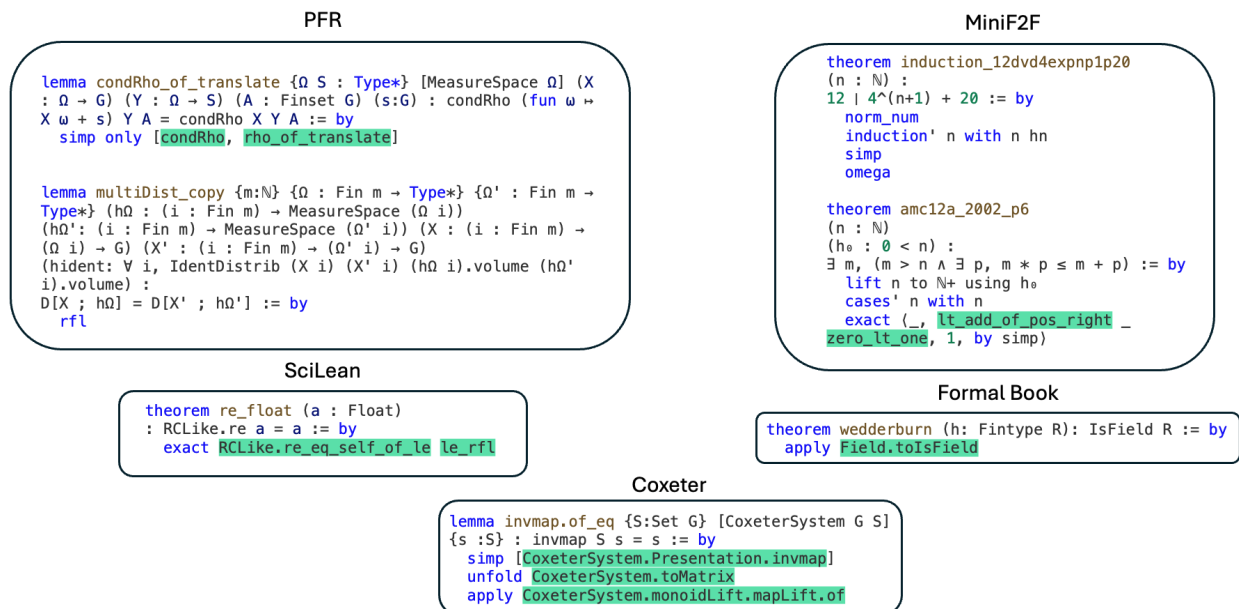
PFR

lemma condRho_of_translate {Ω S : Type*} [MeasureSpace Ω] (X : Ω → G) (Y : Ω → S) (A : Finset G) (s:G) : condRho (fun ω ↦ X ω + s) Y A = condRho X Y A := by
  simp only [condRho, rho_of_translate]

lemma multiDist_copy {m:ℕ} {Ω : Fin m → Type*} {Ω' : Fin m → Type*} (hΩ : (i : Fin m) → MeasureSpace (Ω i))
(hΩ': (i : Fin m) → MeasureSpace (Ω' i)) (X : (i : Fin m) → (Ω i) → G) (X' : (i : Fin m) → (Ω' i) → G)
(hident: ∀ i, IdentDistrib (X i) (X' i) (hΩ i).volume (hΩ' i).volume) :
D[X ; hΩ] = D[X' ; hΩ'] := by
  rfl

MiniF2F

theorem induction_12dvd4expnp1p20
(n : ℕ) :
12 ∣ 4^(n+1) + 20 := by
  norm_num
  induction' n with n hn
  simp
  omega

theorem amc12a_2002_p6
(n : ℕ)
(h₀ : 0 < n) :
∃ m, (m > n ∧ ∃ p, m * p ≤ m + p) := by
  lift n to ℕ+ using h₀
  cases' n with n
  exact ⟨_, lt_add_of_pos_right _ zero_lt_one, 1, by simp⟩

SciLean

theorem re_float (a : Float)
: RCLike.re a = a := by
  exact RCLike.re_eq_self_of_le le_rfl

Formal Book

theorem wedderburn (h: Fintype R): IsField R := by
  apply Field.toIsField

Coxeter

lemma invmap.of_eq {S:Set G} [CoxeterSystem G S]
{s :S} : invmap S s = s := by
  simp [CoxeterSystem.Presentation.invmap]
  unfold CoxeterSystem.toMatrix
  apply CoxeterSystem.monoidLift.mapLift.of